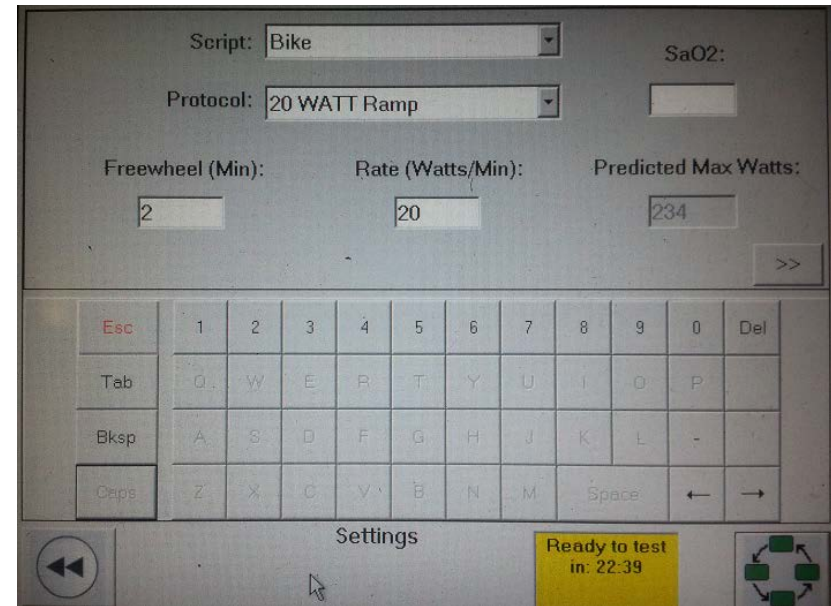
Script: Bike

SaO2:

Protocol: 20 WATT Ramp

Freewheel (Min):

Rate (Watts/Min):

Predicted Max Watts:

2

20

234

>>

| Esc | 1 | 2 | 3 | 4 | 5 | 6 | 7 | 8 | 9 | 0 | Del |
|---|---|---|---|---|---|---|---|---|---|---|---|
| Tab | Q | W | E | R | T | Y | U | I | O | P | |
| Bksp | A | S | D | F | G | H | J | K | L | - | |
| Caps | Z | X | C | V | B | N | M | Space | | ← | → |

Settings

Ready to test in: 22:39